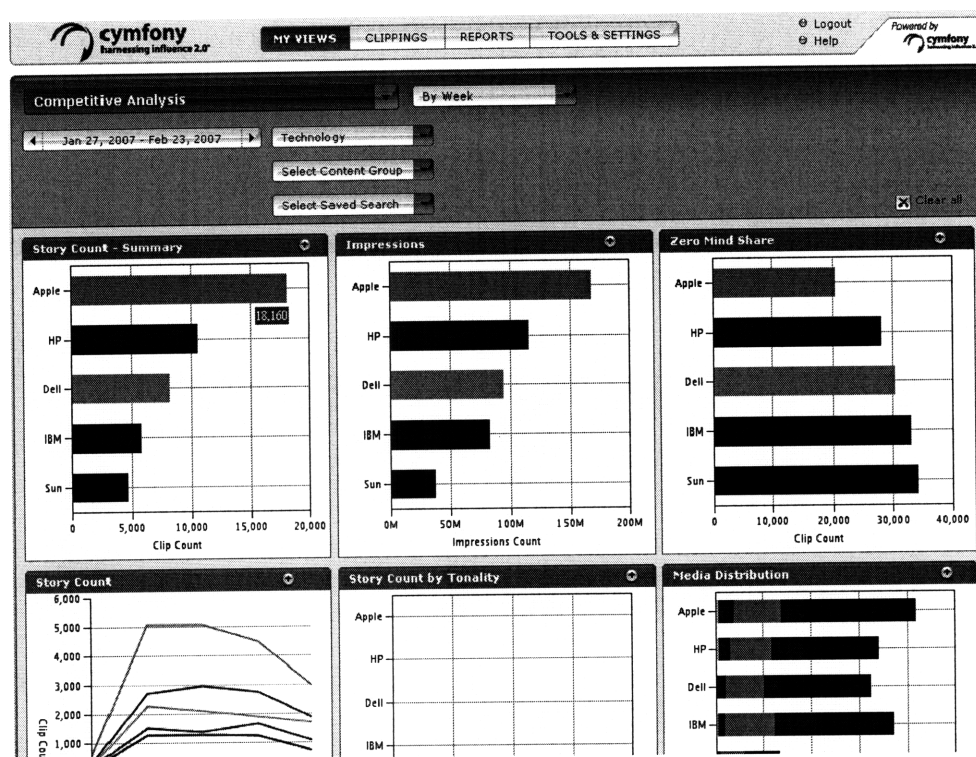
cymfony
harnessing influence 2.0

MY VIEWS | CLIPPINGS | REPORTS | TOOLS & SETTINGS

Logout
Help

Powered by cymfony

Competitive Analysis

By Week

Jan 27, 2007 - Feb 23, 2007

Technology

Select Content Group

Select Saved Search

Clear all

Story Count - Summary

Apple
HP
Dell
IBM
Sun

18,160

0 5,000 10,000 15,000 20,000
Clip Count

Impressions

Apple
HP
Dell
IBM
Sun

0M 50M 100M 150M 200M
Impressions Count

Zero Mind Share

Apple
HP
Dell
IBM
Sun

0 10,000 20,000 30,000 40,000
Clip Count

Story Count

6,000
5,000
4,000
3,000
2,000
1,000

Clip Co

Story Count by Tonality

Apple
HP
Dell
IBM

Media Distribution

Apple
HP
Dell
IBM